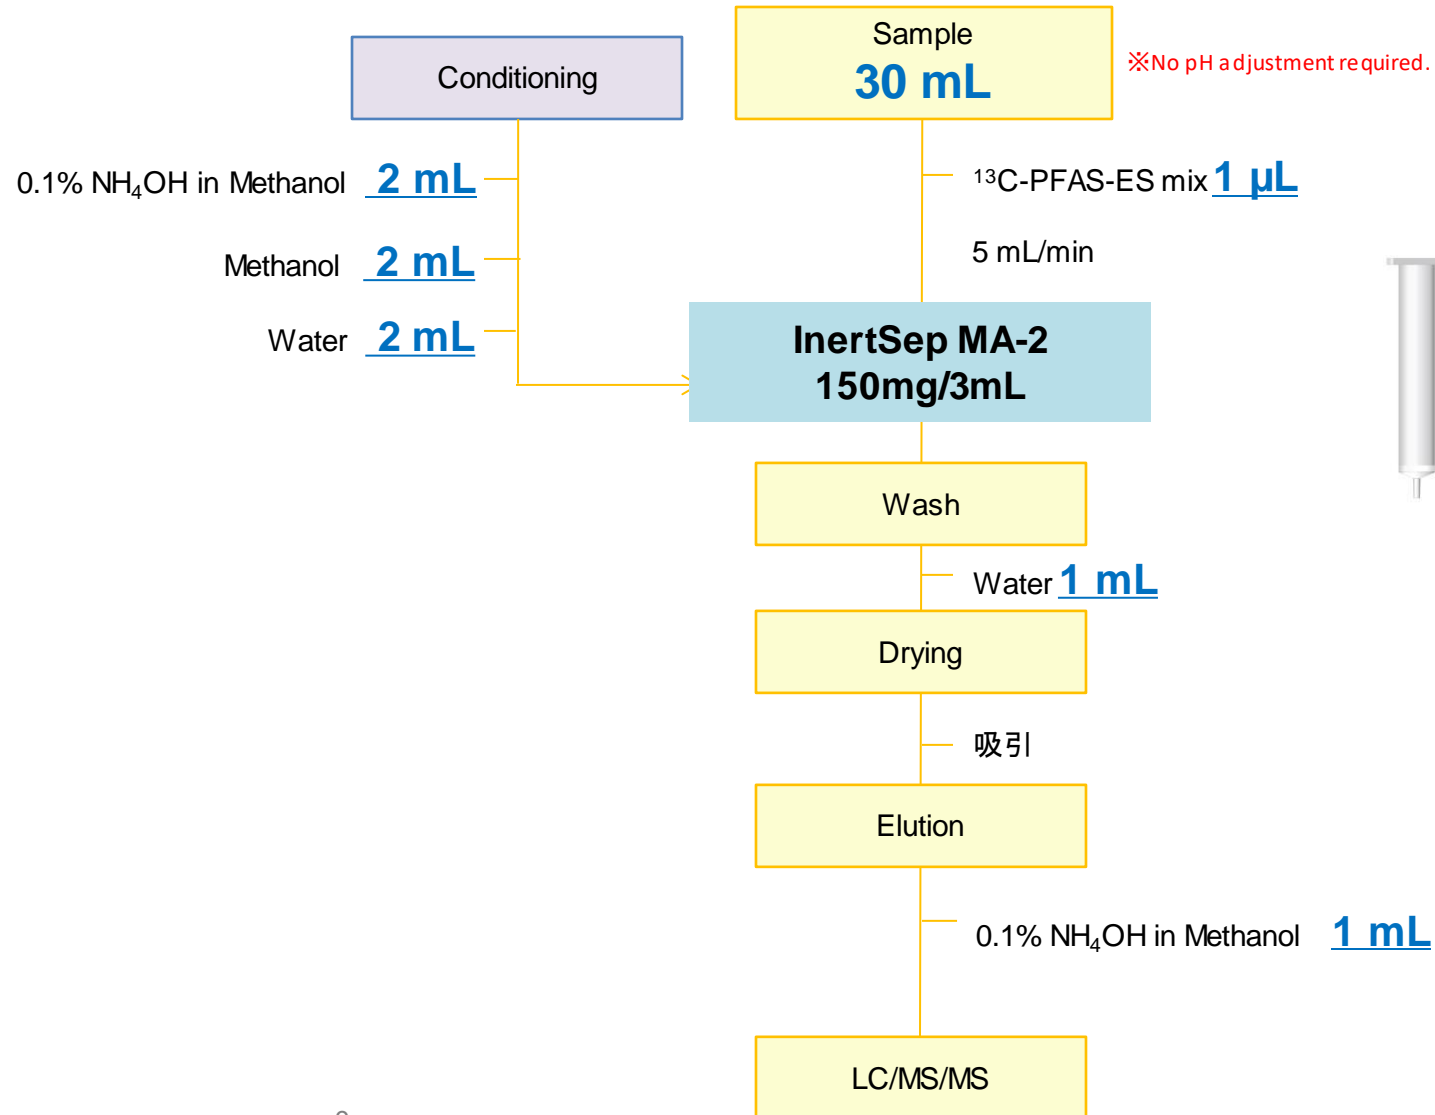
Conditioning

0.1% $NH_4OH$ in Methanol 2 mL

Methanol 2 mL

Water 2 mL

Sample
30 mL

※No pH adjustment required.

$^{13}$C-PFAS-ES mix 1 μL

5 mL/min

InertSep MA-2
150mg/3mL

Wash

Water 1 mL

Drying

吸引

Elution

0.1% $NH_4OH$ in Methanol 1 mL

LC/MS/MS